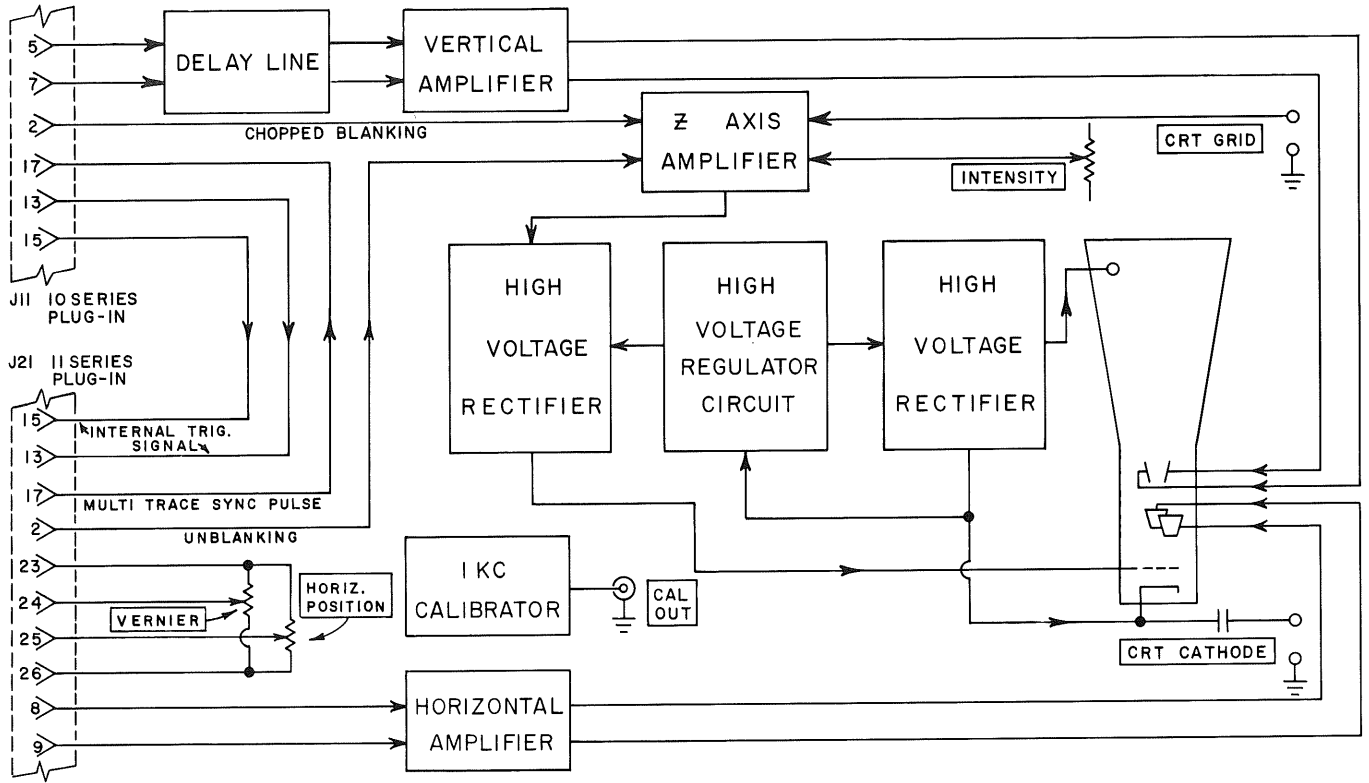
5
7
2
17
13
15
J11 10 SERIES PLUG-IN
J21 11 SERIES PLUG-IN
15
13
17
2
23
24
25
26
8
9

DELAY LINE

VERTICAL AMPLIFIER

CHOPPED BLANKING

Z AXIS AMPLIFIER

CRT GRID

INTENSITY

HIGH VOLTAGE RECTIFIER

HIGH VOLTAGE REGULATOR CIRCUIT

HIGH VOLTAGE RECTIFIER

INTERNAL TRIG. SIGNAL

MULTI TRACE SYNC PULSE

UNBLANKING

1 KC CALIBRATOR

CAL OUT

VERNIER

HORIZ. POSITION

CRT CATHODE

HORIZONTAL AMPLIFIER